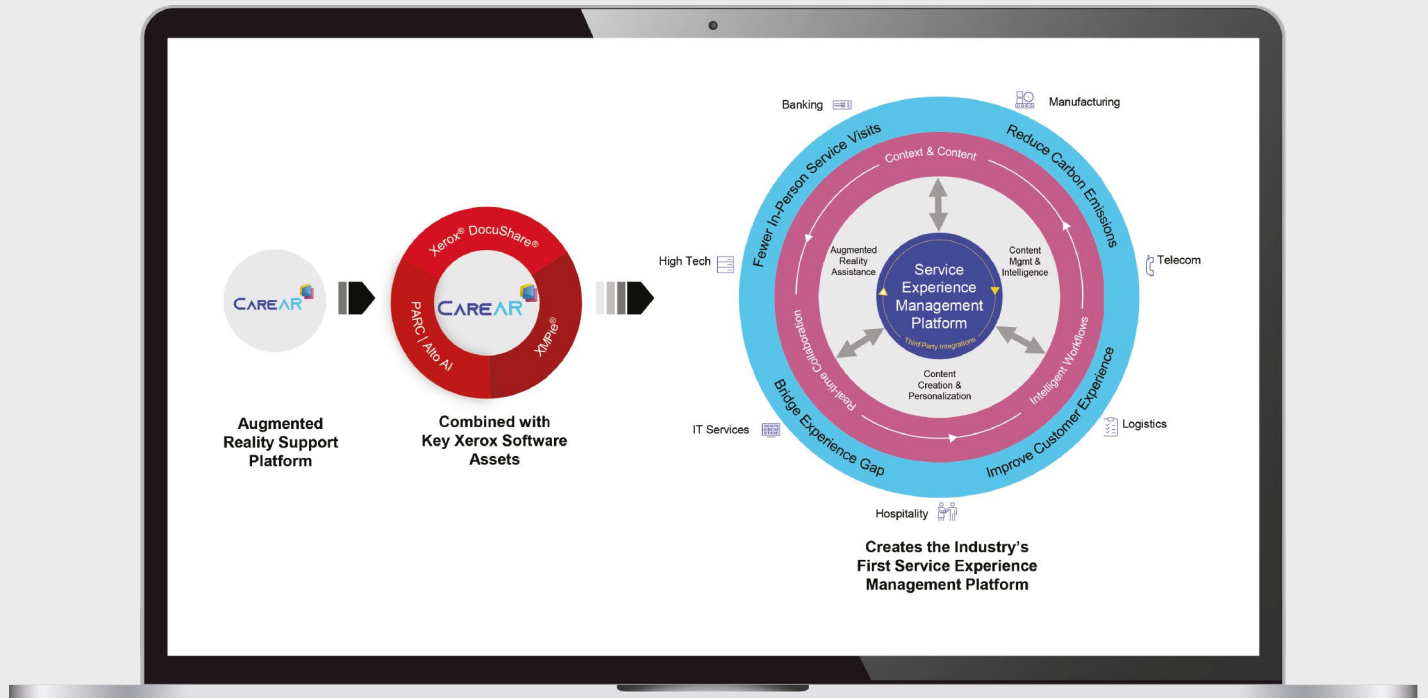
CAREAR

Augmented Reality Support Platform

Xerox® DocuShare®

PARC | Alto AI

XMPie®

CAREAR

Combined with Key Xerox Software Assets

Banking

Manufacturing

High Tech

Telecom

IT Services

Logistics

Hospitality

Fewer In-Person Service Visits

Reduce Carbon Emissions

Bridge Experience Gap

Improve Customer Experience

Context & Content

Real-time Collaboration

Intelligent Workflows

Augmented Reality Assistance

Content Mgmt & Intelligence

Content Creation & Personalization

Service Experience Management Platform

Third Party Integrations

Creates the Industry's First Service Experience Management Platform